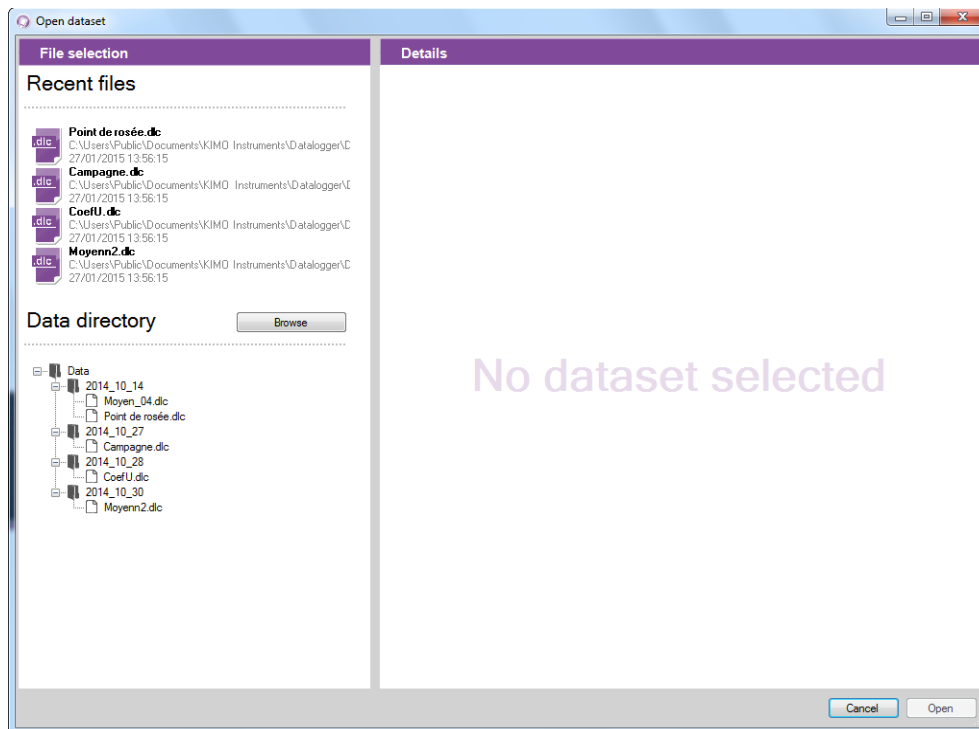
Open dataset

File selection

Recent files

.dlc
Point de rosée.dlc
C:\Users\Public\Documents\KIMO Instruments\Datalogger\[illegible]
27/01/2015 13:56:15

.dlc
Campagne.dlc
C:\Users\Public\Documents\KIMO Instruments\Datalogger\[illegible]
27/01/2015 13:56:15

.dlc
CoefU.dlc
C:\Users\Public\Documents\KIMO Instruments\Datalogger\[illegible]
27/01/2015 13:56:15

.dlc
Moyenn2.dlc
C:\Users\Public\Documents\KIMO Instruments\Datalogger\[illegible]
27/01/2015 13:56:15

Data directory

Browse

Data
2014_10_14
Moyen_04.dlc
Point de rosée.dlc
2014_10_27
Campagne.dlc
2014_10_28
CoefU.dlc
2014_10_30
Moyenn2.dlc

Details

No dataset selected

Cancel
Open